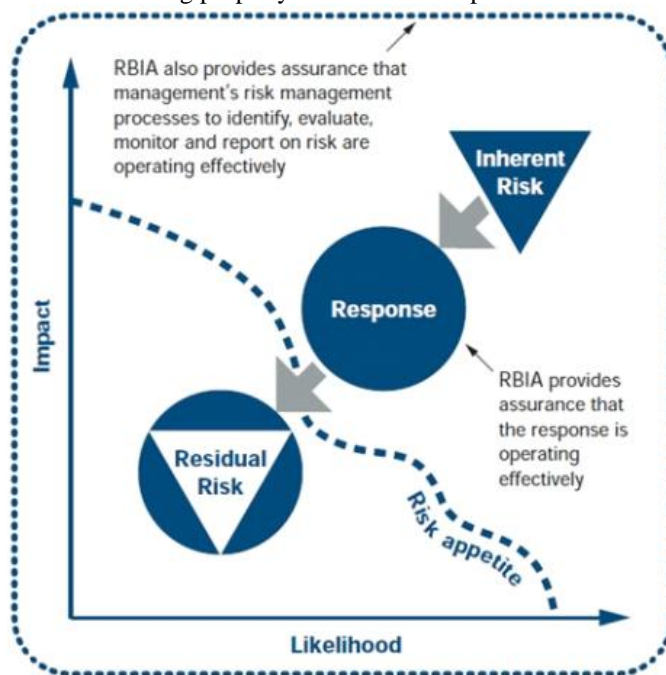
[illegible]

RBIA also provides assurance that management's risk management processes to identify, evaluate, monitor and report on risk are operating effectively

Inherent Risk

Impact

Response

RBIA provides assurance that the response is operating effectively

Residual Risk

Risk appetite

Likelihood